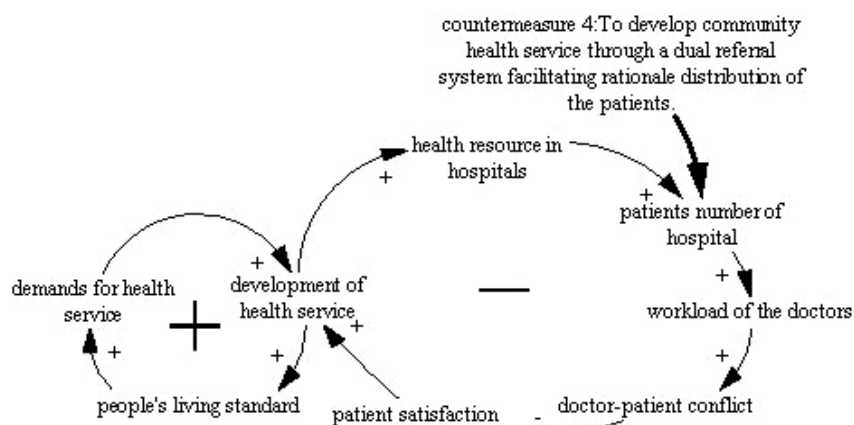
countermeasure 4:To develop community health service through a dual referral system facilitating rationale distribution of the patients.

health resource in hospitals

+

+

patients number of hospital

+

demands for health service

development of health service

+

—

workload of the doctors

+

+

+

+

people's living standard

patient satisfaction

-

doctor-patient conflict